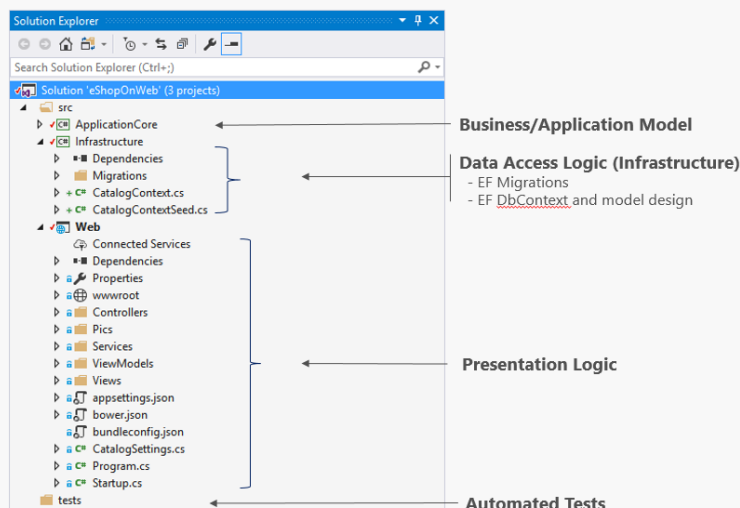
Solution Explorer

Search Solution Explorer (Ctrl+;)

Solution 'eShopOnWeb' (3 projects)
src
ApplicationCore
Infrastructure
Dependencies
Migrations
CatalogContext.cs
CatalogContextSeed.cs
Web
Connected Services
Dependencies
Properties
wwwroot
Controllers
Pics
Services
ViewModels
Views
appsettings.json
bower.json
bundleconfig.json
CatalogSettings.cs
Program.cs
Startup.cs
tests

Business/Application Model

Data Access Logic (Infrastructure)
- EF Migrations
- EF DbContext and model design

Presentation Logic

Automated Tests